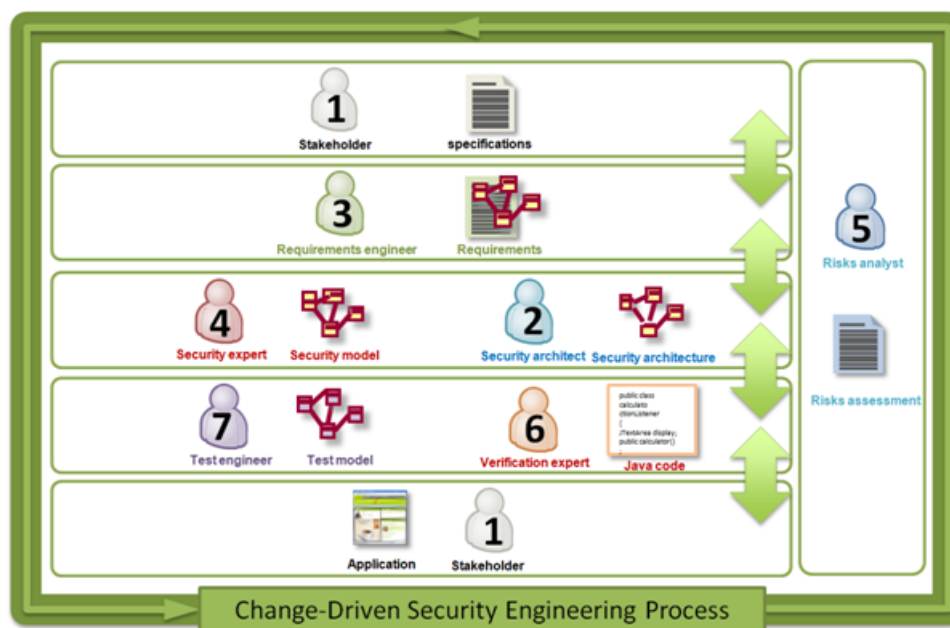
1
Stakeholder
specifications

3
Requirements engineer
Requirements

4
Security expert
Security model
2
Security architect
Security architecture

7
Test engineer
Test model
6
Verification expert
public class calculato ctionListener { JTextArea display; public calculator() ;
Java code

Application
1
Stakeholder

5
Risks analyst
Risks assessment

Change-Driven Security Engineering Process